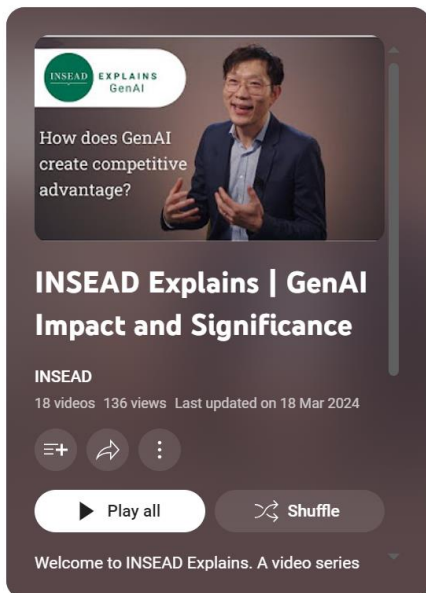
INSEAD EXPLAINS GenAI

How does GenAI create competitive advantage?

INSEAD Explains | GenAI Impact and Significance

INSEAD

18 videos 136 views Last updated on 18 Mar 2024

Play all

Shuffle

Welcome to INSEAD Explains. A video series